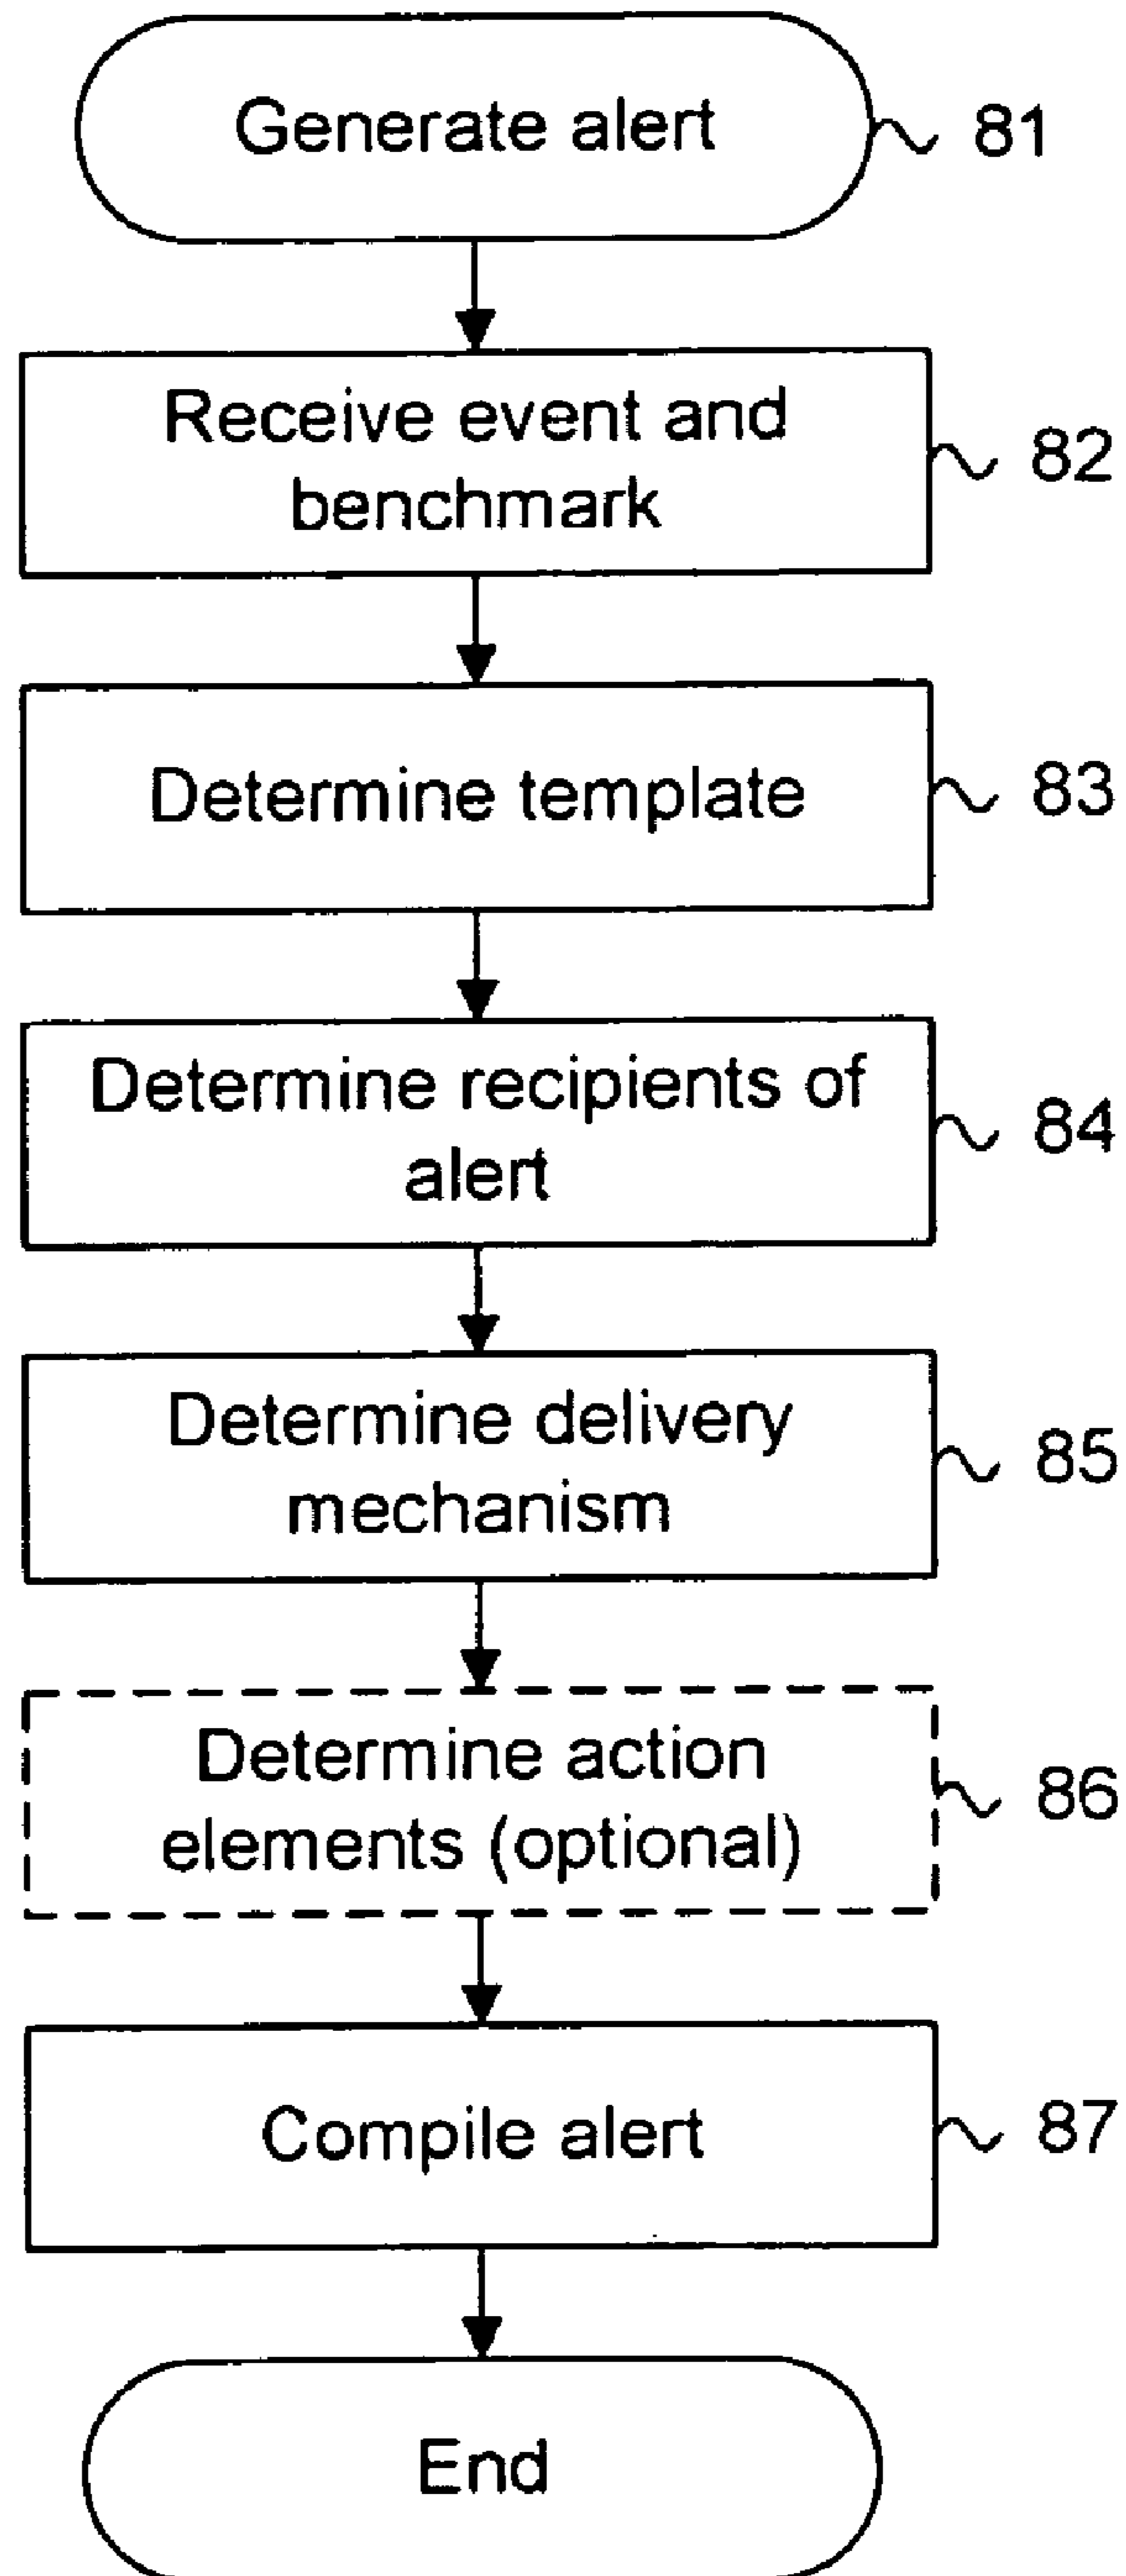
Generate alert
81

Receive event and benchmark
82

Determine template
83

Determine recipients of alert
84

Determine delivery mechanism
85

Determine action elements (optional)
86

Compile alert
87

End